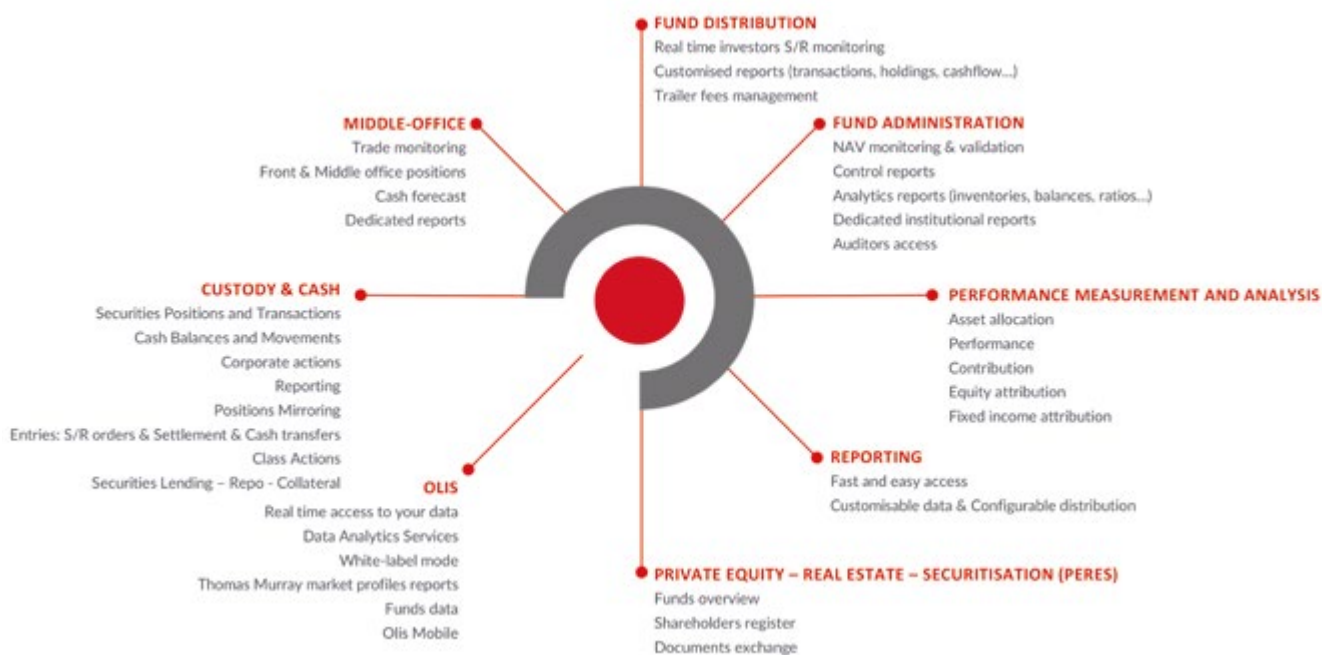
FUND DISTRIBUTION
Real time investors S/R monitoring
Customised reports (transactions, holdings, cashflow...)
Trailer fees management

MIDDLE-OFFICE
Trade monitoring
Front & Middle office positions
Cash forecast
Dedicated reports

FUND ADMINISTRATION
NAV monitoring & validation
Control reports
Analytics reports (inventories, balances, ratios...)
Dedicated institutional reports
Auditors access

CUSTODY & CASH
Securities Positions and Transactions
Cash Balances and Movements
Corporate actions
Reporting
Positions Mirroring
Entries: S/R orders & Settlement & Cash transfers
Class Actions
Securities Lending – Repo - Collateral

PERFORMANCE MEASUREMENT AND ANALYSIS
Asset allocation
Performance
Contribution
Equity attribution
Fixed income attribution

REPORTING
Fast and easy access
Customisable data & Configurable distribution

OLIS
Real time access to your data
Data Analytics Services
White-label mode
Thomas Murray market profiles reports
Funds data
Olis Mobile

PRIVATE EQUITY – REAL ESTATE – SECURITISATION (PERES)
Funds overview
Shareholders register
Documents exchange